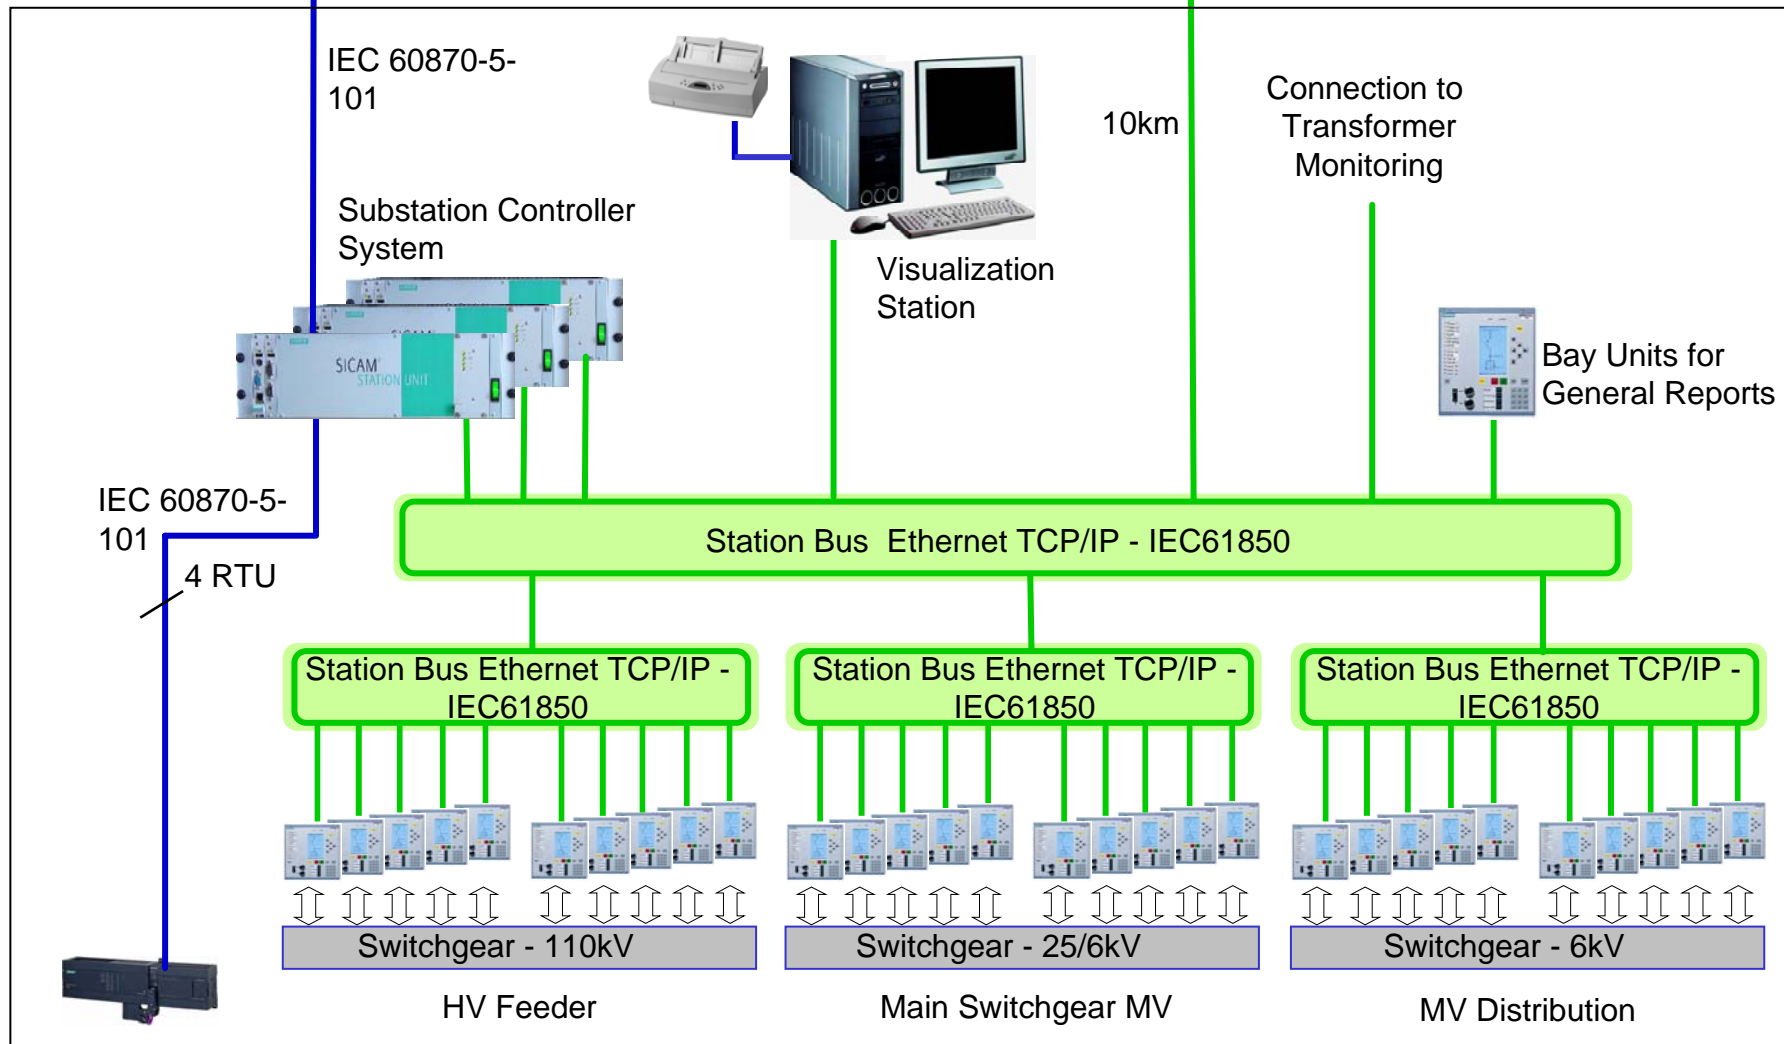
IEC 60870-5-101

10km

Connection to Transformer Monitoring

Substation Controller System

SICAM STATION UNIT

Visualization Station

Bay Units for General Reports

IEC 60870-5-101

4 RTU

Station Bus Ethernet TCP/IP - IEC61850

Station Bus Ethernet TCP/IP - IEC61850

Station Bus Ethernet TCP/IP - IEC61850

Station Bus Ethernet TCP/IP - IEC61850

Switchgear - 110kV

Switchgear - 25/6kV

Switchgear - 6kV

HV Feeder

Main Switchgear MV

MV Distribution